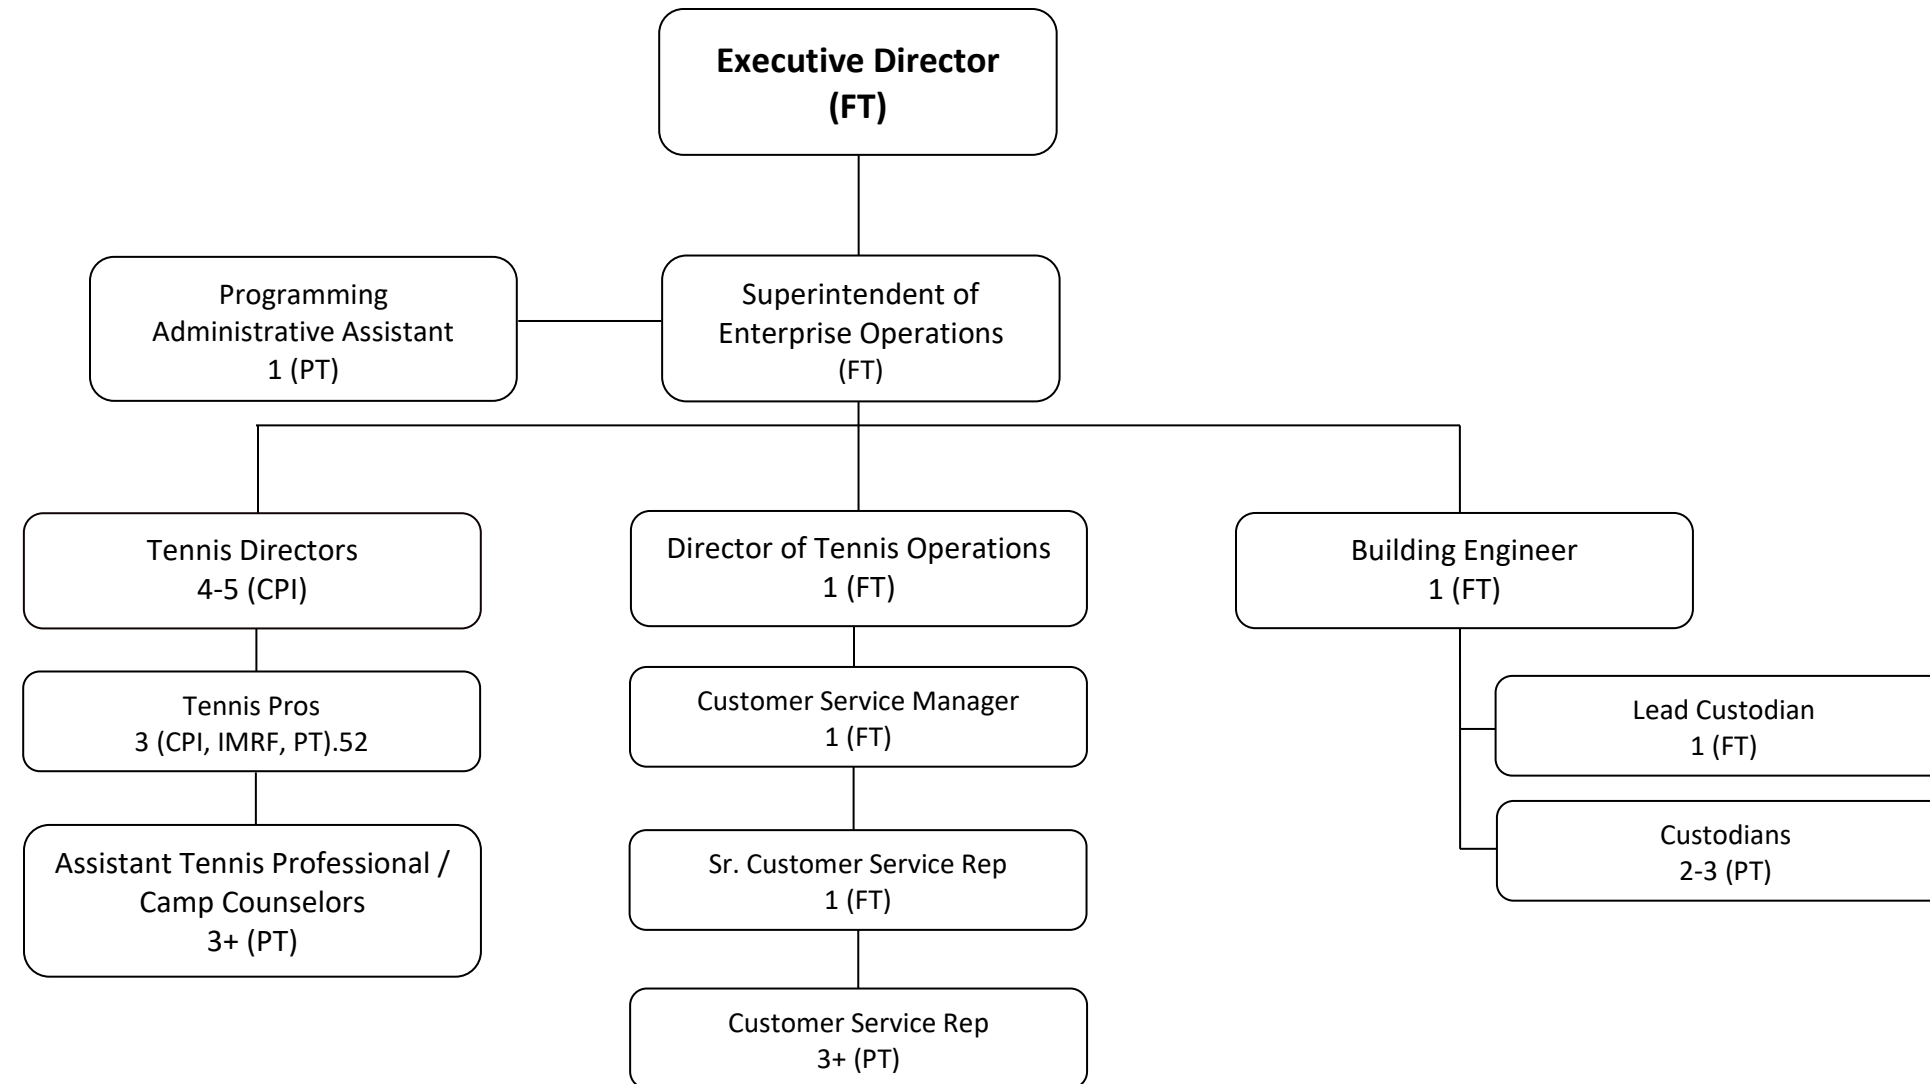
**Executive Director (FT)**

Programming Administrative Assistant 1 (PT)

Superintendent of Enterprise Operations (FT)

Tennis Directors 4-5 (CPI)

Tennis Pros 3 (CPI, IMRF, PT).52

Assistant Tennis Professional / Camp Counselors 3+ (PT)

Director of Tennis Operations 1 (FT)

Customer Service Manager 1 (FT)

Sr. Customer Service Rep 1 (FT)

Customer Service Rep 3+ (PT)

Building Engineer 1 (FT)

Lead Custodian 1 (FT)

Custodians 2-3 (PT)